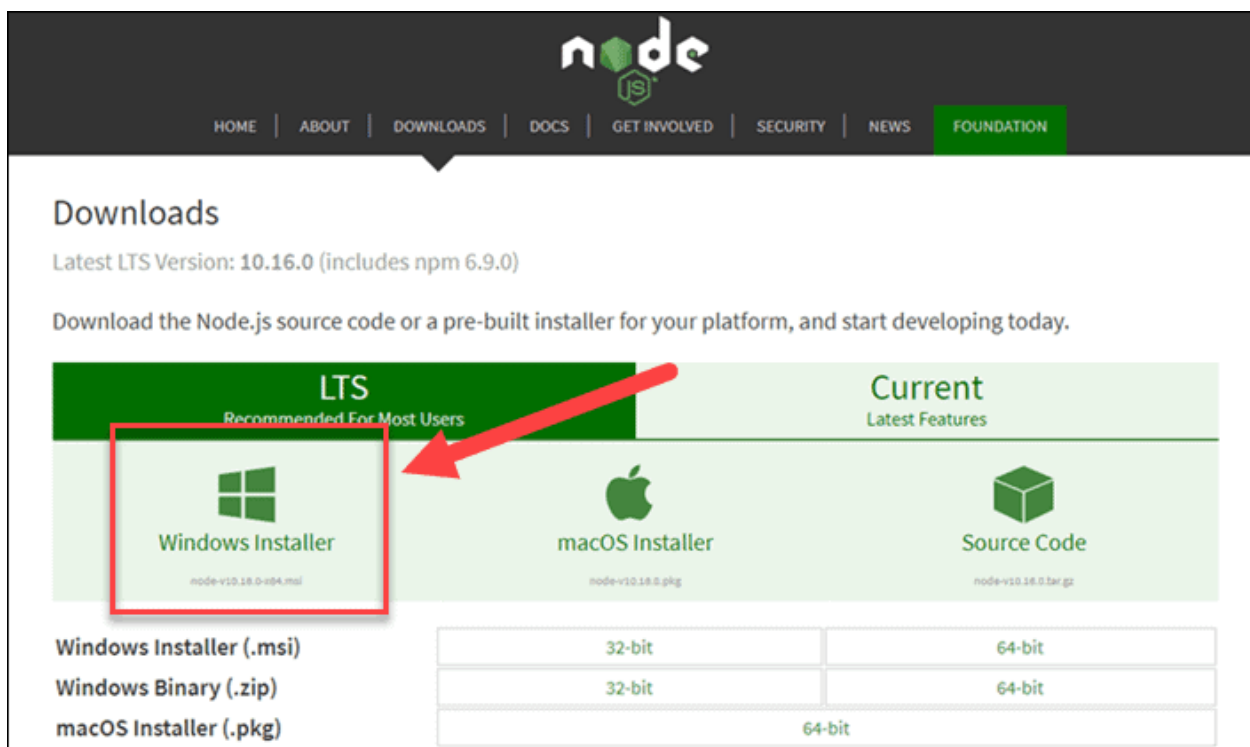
node
js

HOME | ABOUT | DOWNLOADS | DOCS | GET INVOLVED | SECURITY | NEWS | FOUNDATION

Downloads

Latest LTS Version: 10.16.0 (includes npm 6.9.0)

Download the Node.js source code or a pre-built installer for your platform, and start developing today.

LTS
Recommended For Most Users

Current
Latest Features

Windows Installer
node-v10.16.0-x64.msi

macOS Installer
node-v10.16.0.pkg

Source Code
node-v10.16.0.tar.gz

| | | |
|---|---|---|
| Windows Installer (.msi) | 32-bit | 64-bit |
| Windows Binary (.zip) | 32-bit | 64-bit |
| macOS Installer (.pkg) | 64-bit | |